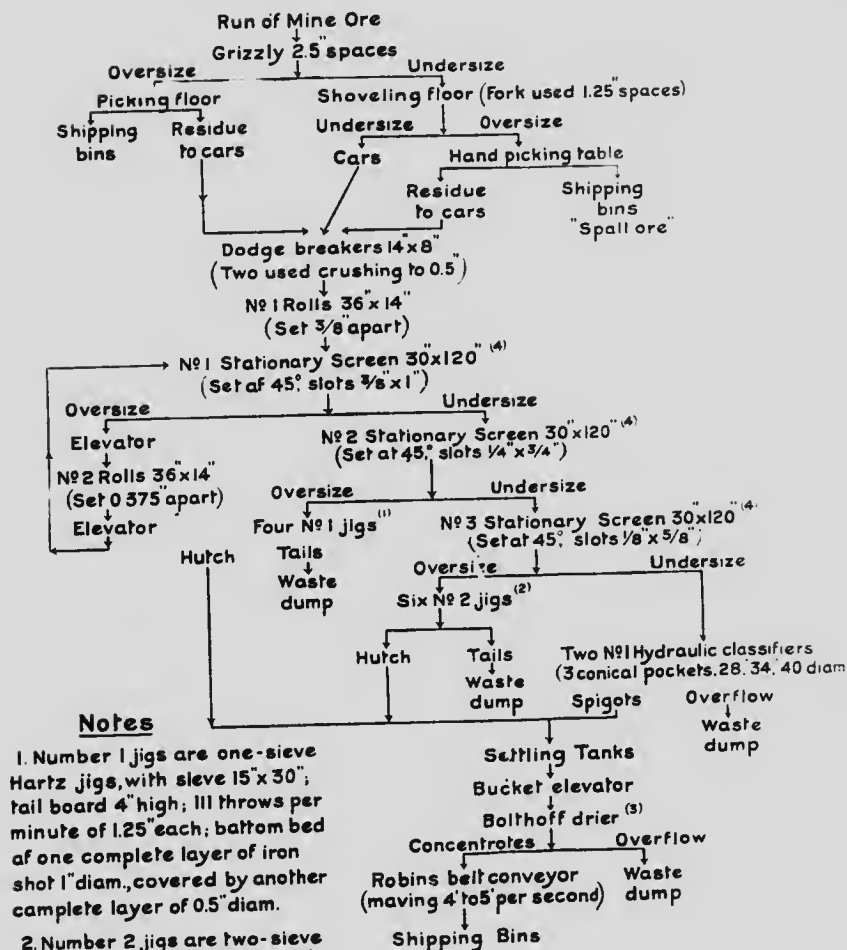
Run of Mine Ore
Grizzly 2.5" spaces
Oversize
Undersize
Picking floor
Shoveling floor (Fork used 1.25" spaces)
Shipping bins
Residue to cars
Undersize
Oversize
Cars
Hand picking table
Residue to cars
Shipping bins "Spall ore"
Dodge breakers 14"x 8"
(Two used crushing to 0.5")
Nº 1 Rolls 36"x 14"
(Set 3/8" apart)
Nº 1 Stationary Screen 30"x120" (4)
(Set at 45°, slots 3/8"x 1")
Oversize
Undersize
Elevator
Nº 2 Stationary Screen 30"x120" (4)
(Set at 45°, slots 1/4"x 3/4")
Nº 2 Rolls 36"x14"
(Set 0.375" apart)
Oversize
Undersize
Elevator
Four Nº 1 jigs (1)
Nº 3 Stationary Screen 30"x120" (4)
(Set at 45°, slots 1/8"x 5/8")
Hutch
Tails
Waste dump
Oversize
Undersize
Six Nº 2 jigs (2)
Hutch
Tails
Waste dump
Two Nº 1 Hydraulic classifiers
(3 conical pockets. 28, 34, 40 diam
Spigots
Overflow
Waste dump
Settling Tanks
Bucket elevator
Bolthoff drier (3)
Concentrates
Overflow
Robins belt conveyor
(moving 4' to 5' per second)
Waste dump
Shipping Bins

Notes

1. Number 1 jigs are one-sieve Hartz jigs, with sieve 15"x 30"; tail board 4" high; 111 throws per minute of 1.25" each; bottom bed of one complete layer of iron shot 1" diam., covered by another complete layer of 0.5" diam.

2. Number 2 jigs are two-sieve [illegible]